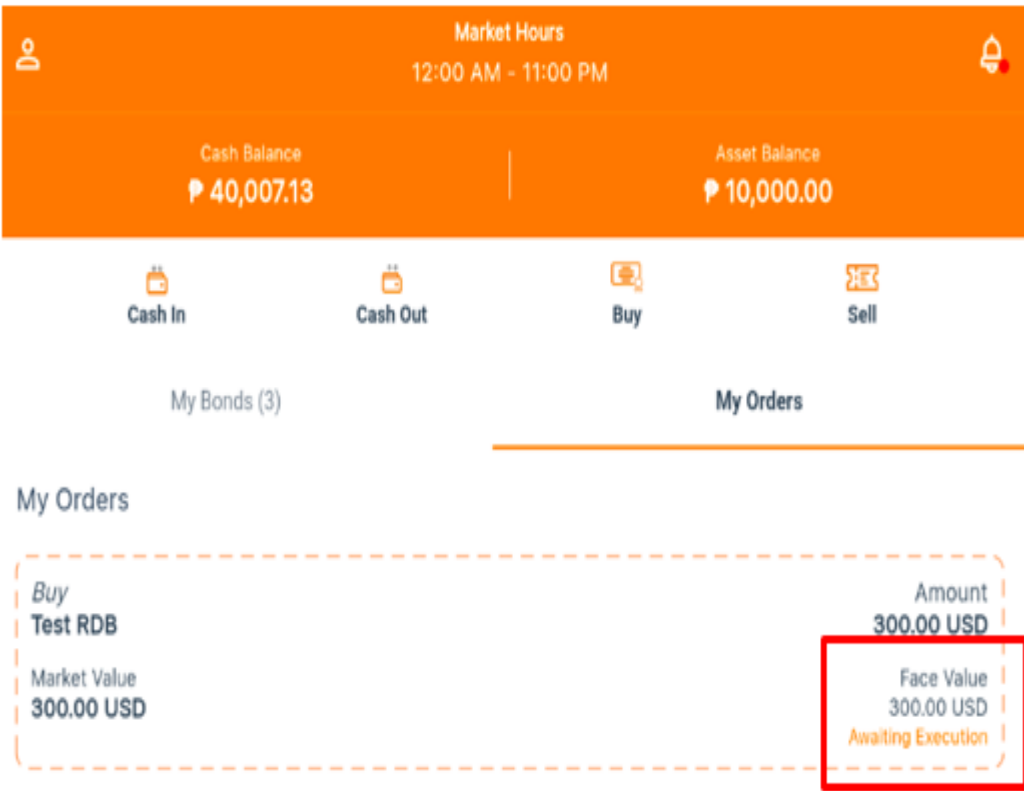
Market Hours
12:00 AM - 11:00 PM

Cash Balance
₱ 40,007.13

Asset Balance
₱ 10,000.00

Cash In
Cash Out
Buy
Sell

My Bonds (3)
My Orders

My Orders

Buy
Test RDB

Amount
300.00 USD

Market Value
300.00 USD

Face Value
300.00 USD
Awaiting Execution